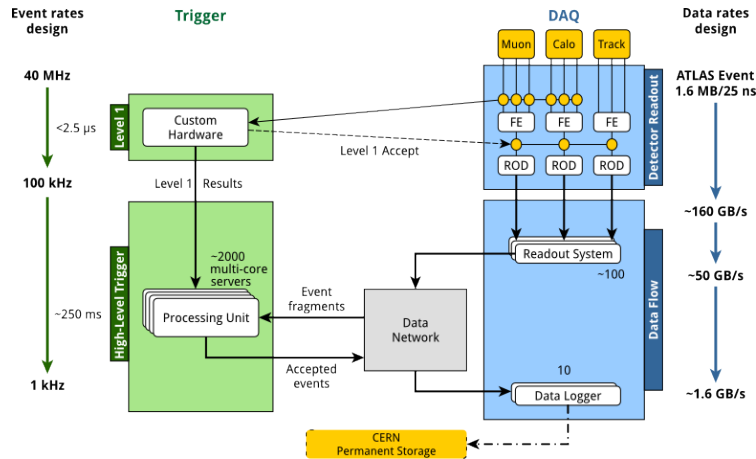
Event rates design

Trigger

DAQ

Data rates design

Muon

Calo

Track

40 MHz

<2.5 μs

Level 1

Custom Hardware

Detector Readout

ATLAS Event 1.6 MB/25 ns

FE

FE

FE

Level 1 Accept

ROD

ROD

ROD

100 kHz

Level 1 Results

~160 GB/s

Readout System

~2000 multi-core servers

~100

~50 GB/s

High-Level Trigger

~250 ms

Event fragments

Processing Unit

Data Network

Data Flow

Accepted events

10

1 kHz

Data Logger

~1.6 GB/s

CERN Permanent Storage